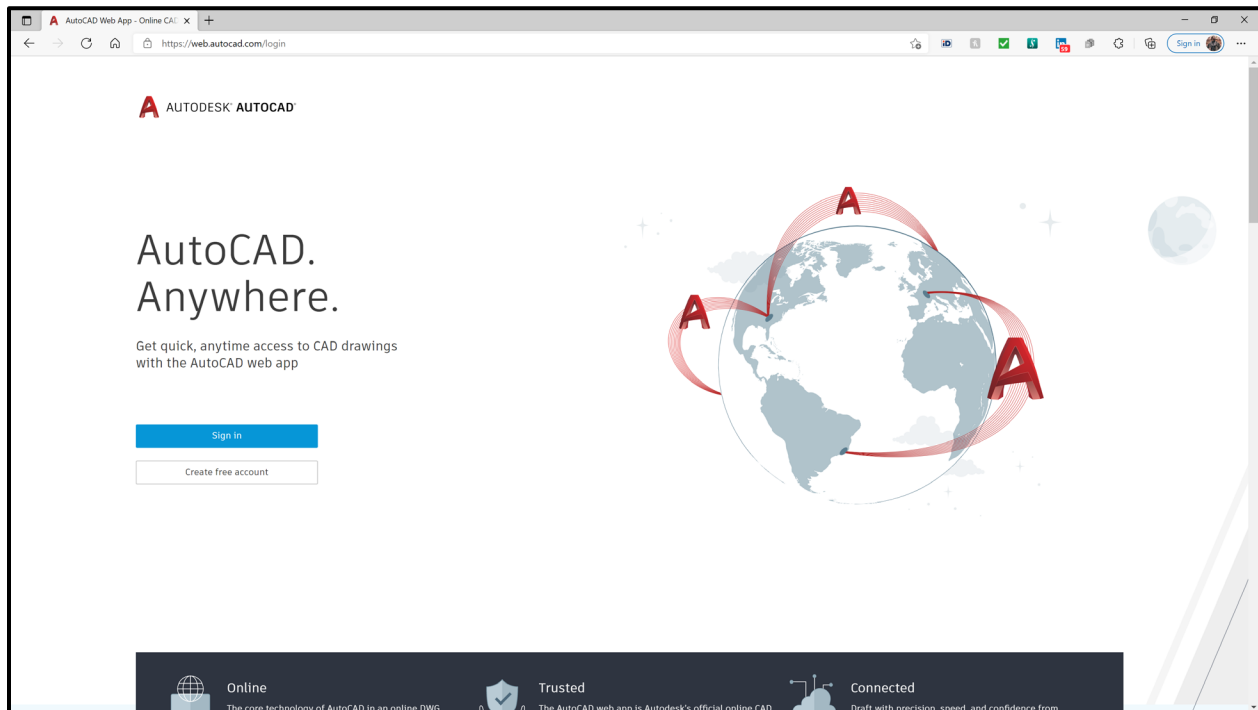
AutoCAD Web App - Online CAD ×
+
https://web.autocad.com/login
Sign in

AUTODESK® AUTOCAD®

AutoCAD.
Anywhere.

Get quick, anytime access to CAD drawings with the AutoCAD web app

Sign in

Create free account

Online
The core technology of AutoCAD in an online DWG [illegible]

Trusted
The AutoCAD web app is Autodesk's official online CAD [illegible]

Connected
Draft with precision, speed, and confidence from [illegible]